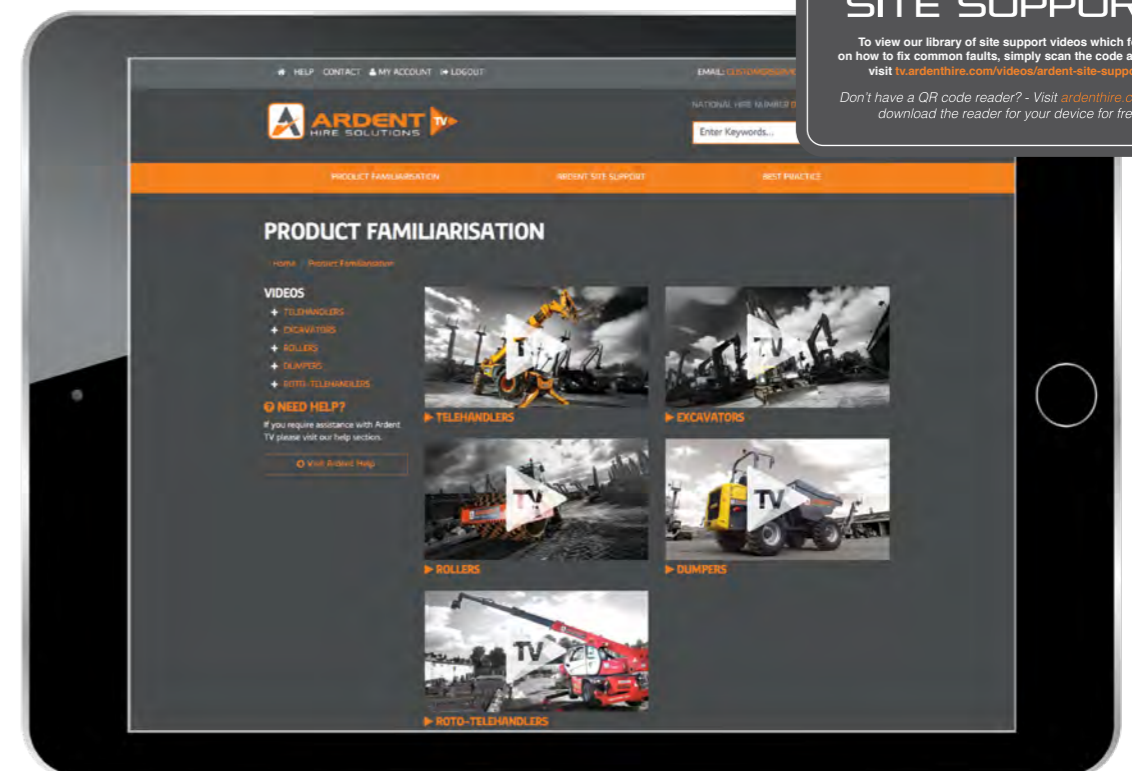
SITE SUPPOR

To view our library of site support videos which f on how to fix common faults, simply scan the code a visit tv.ardenthire.com/videos/ardent-site-suppo

Don't have a QR code reader? - Visit ardenthire.c download the reader for your device for fre

HELP CONTACT MY ACCOUNT LOGOUT

EMAIL: CUSTOMERSERVIC

ARDENT HIRE SOLUTIONS TV

NATIONAL HIRE NUMBER

Enter Keywords...

PRODUCT FAMILIARISATION ARDENT SITE SUPPORT BEST PRACTICE

PRODUCT FAMILIARISATION

Home / Product Familiarisation

VIDEOS

TELEHANDLERS
EXCAVATORS
ROLLERS
DUMPERS
ROTO-TELEHANDLERS

NEED HELP?

If you require assistance with Ardent TV please visit our help section.

Visit Ardent Help

TV

TELEHANDLERS

TV

EXCAVATORS

TV

ROLLERS

TV

DUMPERS

TV

ROTO-TELEHANDLERS